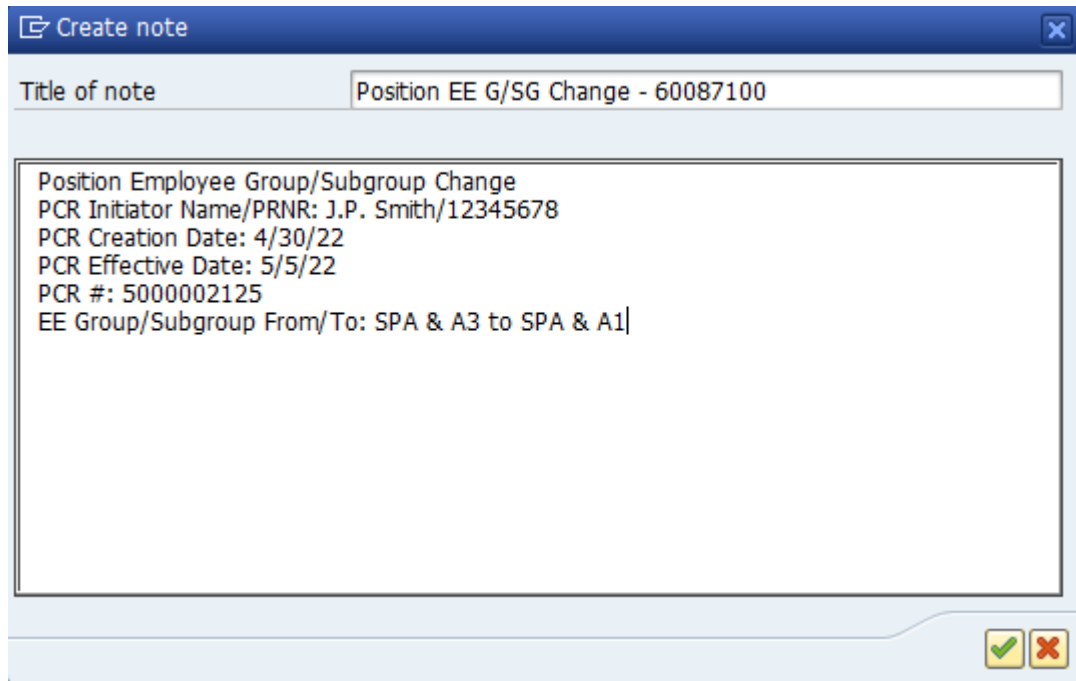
Create note

Title of note Position EE G/SG Change - 60087100

Position Employee Group/Subgroup Change
PCR Initiator Name/PRNR: J.P. Smith/12345678
PCR Creation Date: 4/30/22
PCR Effective Date: 5/5/22
PCR #: 5000002125
EE Group/Subgroup From/To: SPA & A3 to SPA & A1